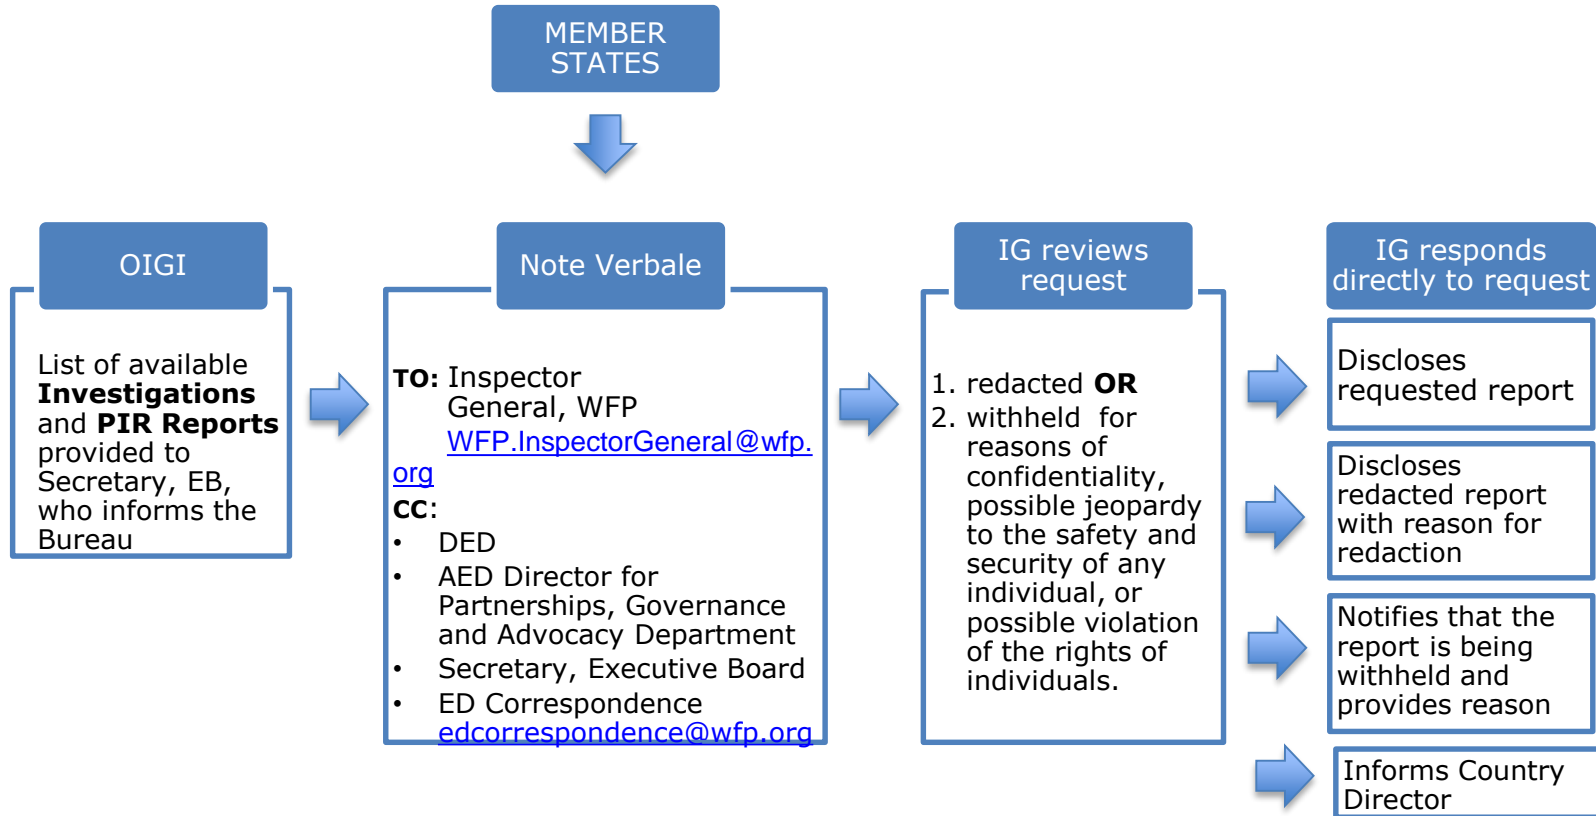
MEMBER STATES

OIGI

List of available **Investigations** and **PIR Reports** provided to Secretary, EB, who informs the Bureau

Note Verbale

**TO:** Inspector General, WFP
WFP.InspectorGeneral@wfp.org
**CC:**
- DED
- AED Director for Partnerships, Governance and Advocacy Department
- Secretary, Executive Board
- ED Correspondence edcorrespondence@wfp.org

IG reviews request

1. redacted **OR**
2. withheld for reasons of confidentiality, possible jeopardy to the safety and security of any individual, or possible violation of the rights of individuals.

IG responds directly to request

Discloses requested report

Discloses redacted report with reason for redaction

Notifies that the report is being withheld and provides reason

Informs Country Director